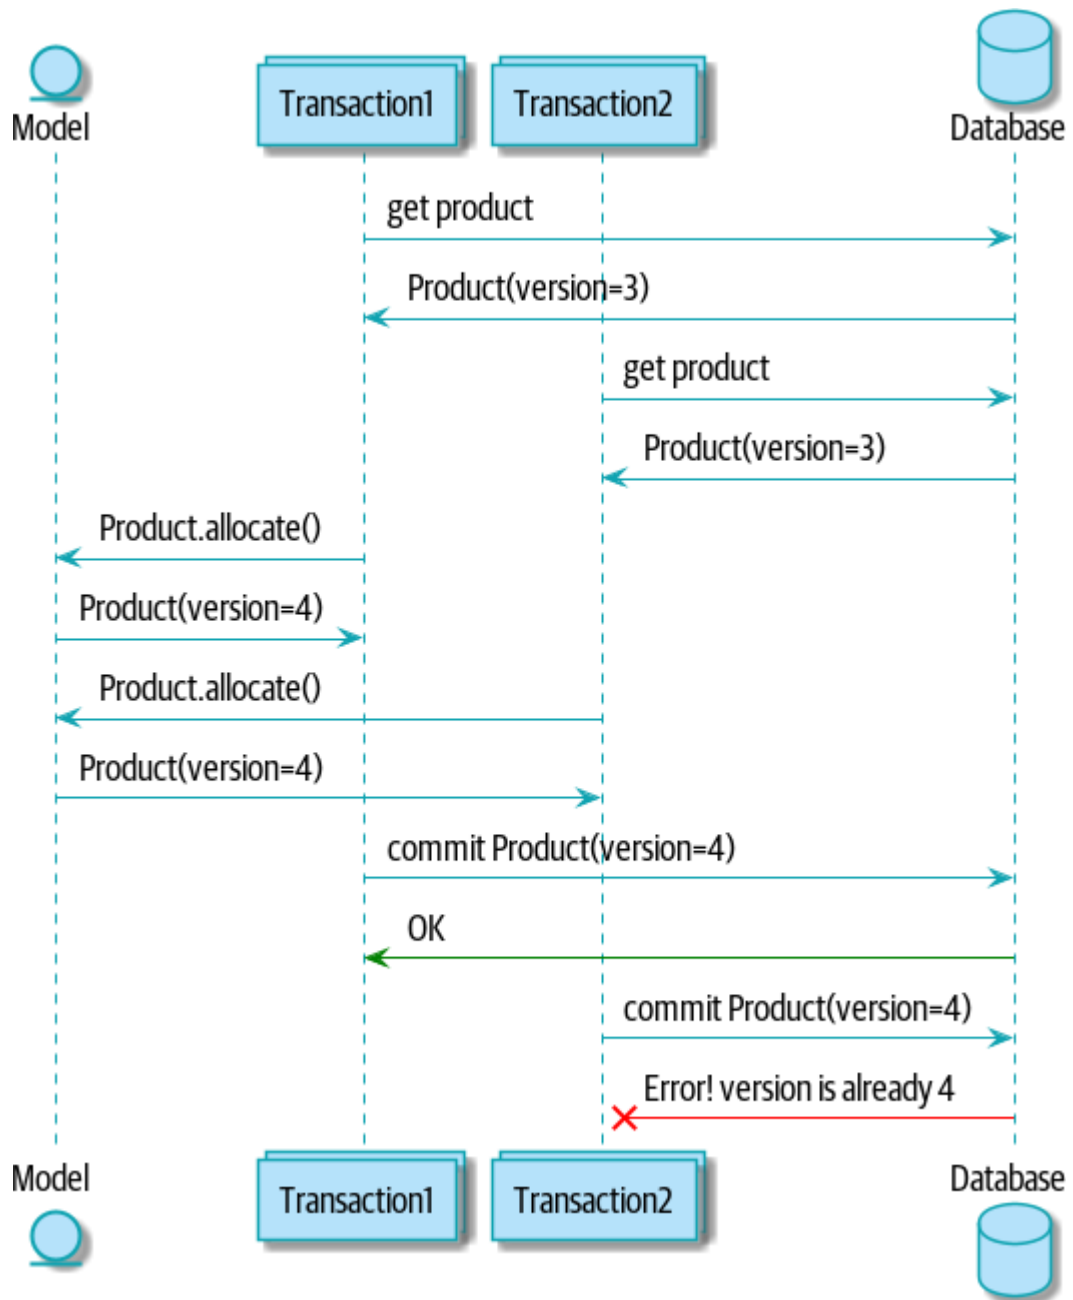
Model
Transaction1
Transaction2
Database

get product
Product(version=3)
get product
Product(version=3)
Product.allocate()
Product(version=4)
Product.allocate()
Product(version=4)
commit Product(version=4)
OK
commit Product(version=4)
Error! version is already 4

Model
Transaction1
Transaction2
Database